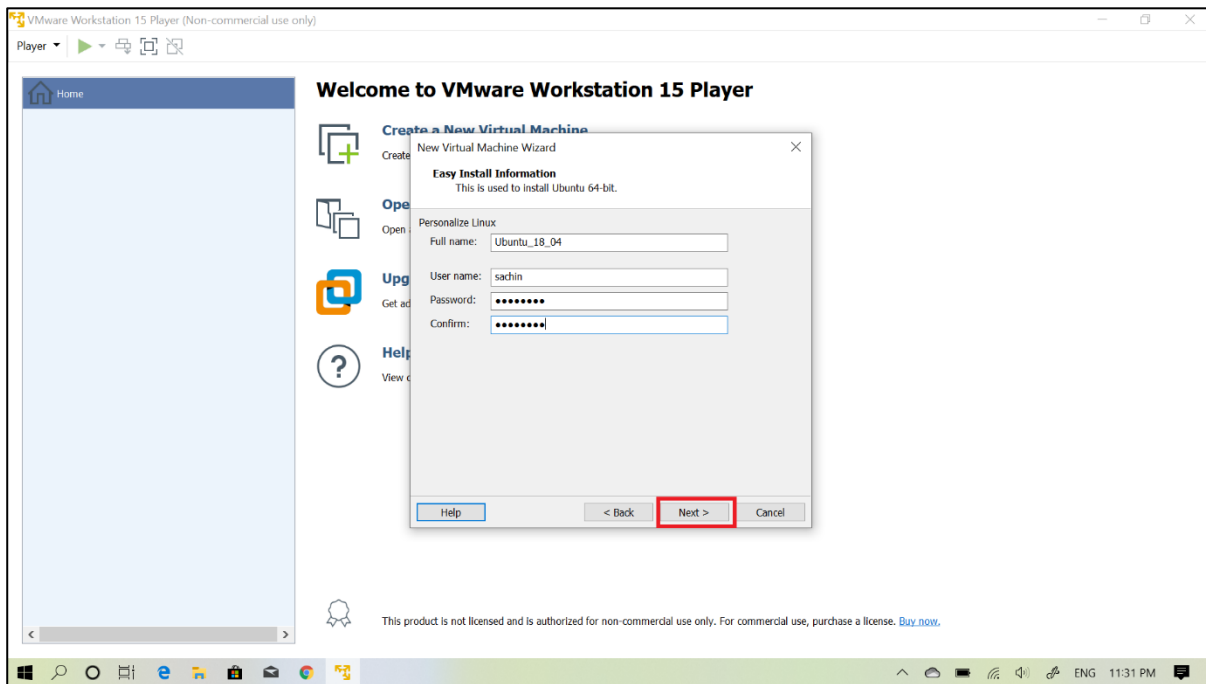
VMware Workstation 15 Player (Non-commercial use only)

Player

Home

Welcome to VMware Workstation 15 Player

Create a New Virtual Machine
Create

Ope
Open

Upg
Get ad

Help
View

New Virtual Machine Wizard

Easy Install Information
This is used to install Ubuntu 64-bit.

Personalize Linux
Full name: Ubuntu_18_04
User name: sachin
Password: ••••••••
Confirm: ••••••••

Help
< Back
Next >
Cancel

This product is not licensed and is authorized for non-commercial use only. For commercial use, purchase a license. Buy now.

ENG 11:31 PM